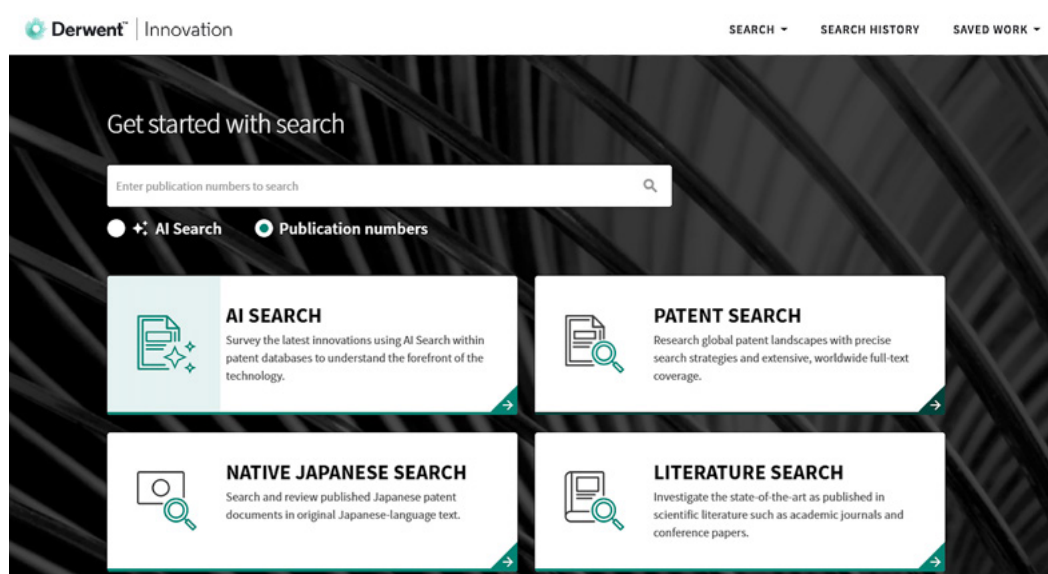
Derwent™ | Innovation

SEARCH ▾ SEARCH HISTORY SAVED WORK ▾

Get started with search

Enter publication numbers to search

AI Search Publication numbers

AI SEARCH
Survey the latest innovations using AI Search within patent databases to understand the forefront of the technology.

PATENT SEARCH
Research global patent landscapes with precise search strategies and extensive, worldwide full-text coverage.

NATIVE JAPANESE SEARCH
Search and review published Japanese patent documents in original Japanese-language text.

LITERATURE SEARCH
Investigate the state-of-the-art as published in scientific literature such as academic journals and conference papers.